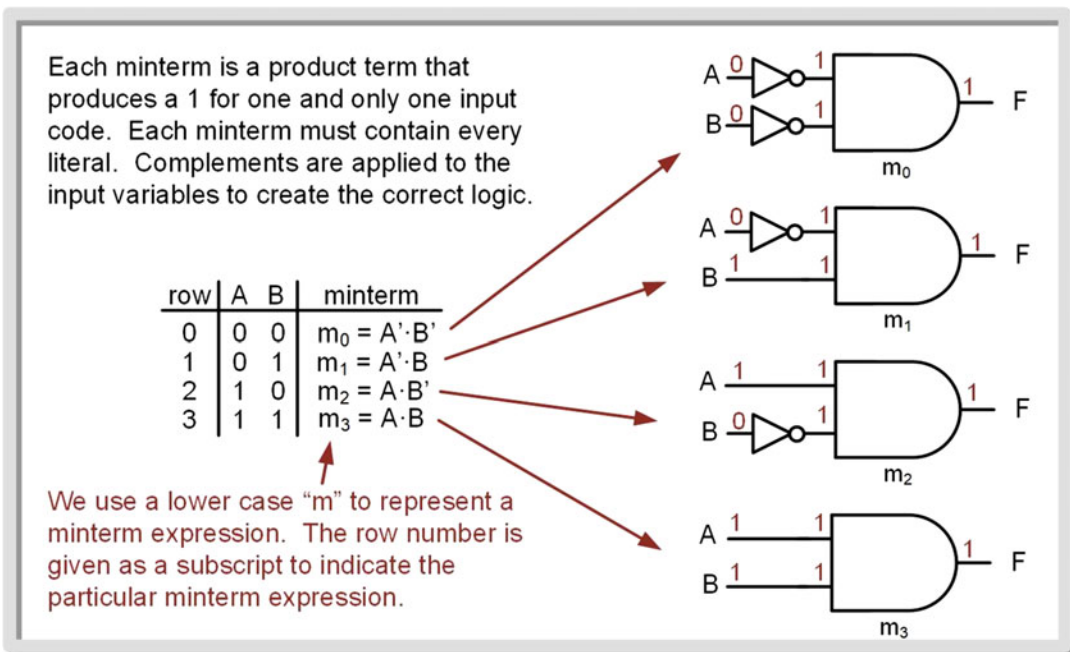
Each minterm is a product term that produces a 1 for one and only one input code. Each minterm must contain every literal. Complements are applied to the input variables to create the correct logic.

| row | A | B | minterm |
|---|---|---|---|
| 0 | 0 | 0 | $m_0 = A' \cdot B'$ |
| 1 | 0 | 1 | $m_1 = A' \cdot B$ |
| 2 | 1 | 0 | $m_2 = A \cdot B'$ |
| 3 | 1 | 1 | $m_3 = A \cdot B$ |

We use a lower case “m” to represent a minterm expression. The row number is given as a subscript to indicate the particular minterm expression.

A 0 1 B 0 1 1 F $m_0$

A 0 1 B 1 1 1 F $m_1$

A 1 1 B 0 1 1 F $m_2$

A 1 1 B 1 1 1 F $m_3$